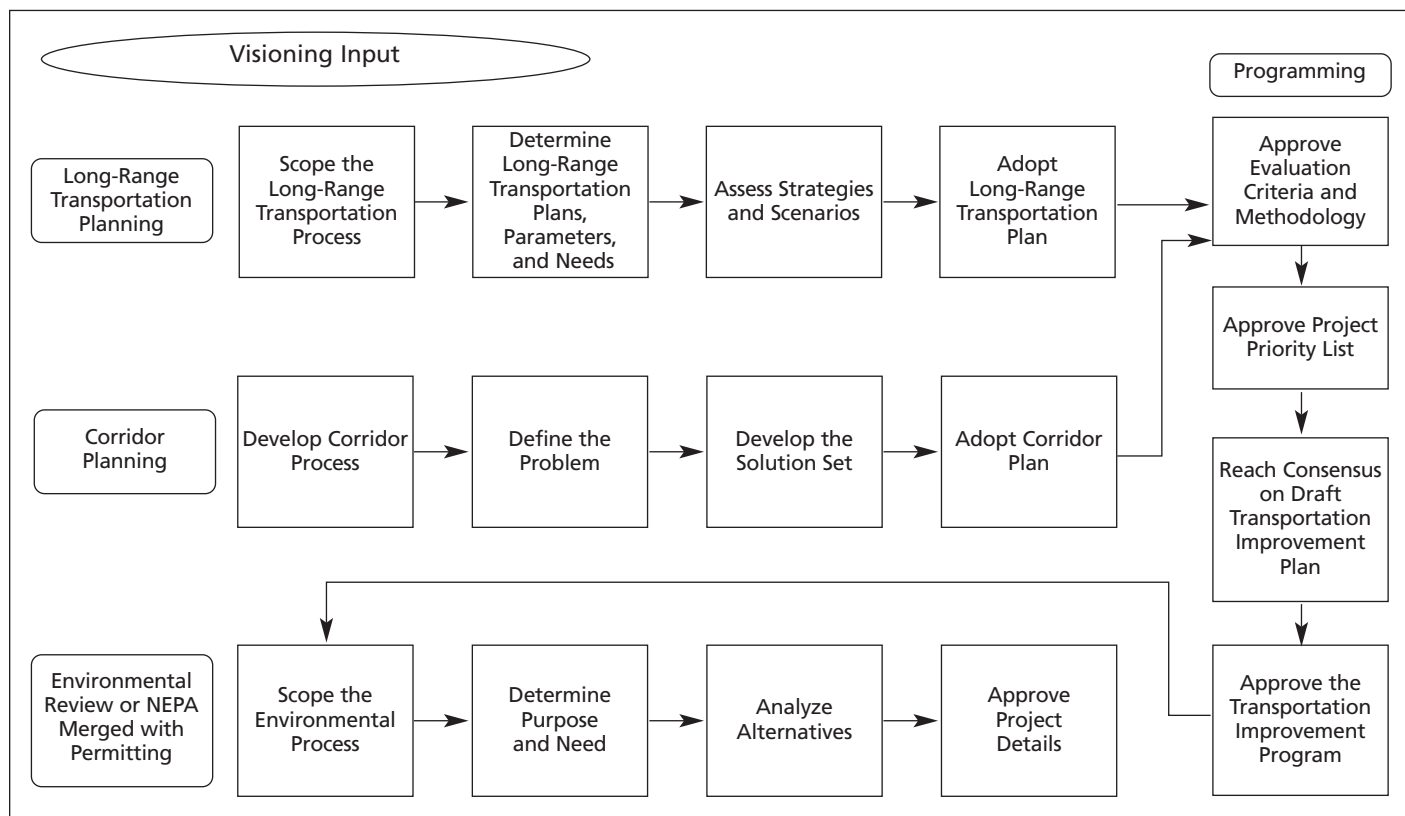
Visioning Input

Programming

Long-Range Transportation Planning

Scope the Long-Range Transportation Process

Determine Long-Range Transportation Plans, Parameters, and Needs

Assess Strategies and Scenarios

Adopt Long-Range Transportation Plan

Approve Evaluation Criteria and Methodology

Approve Project Priority List

Corridor Planning

Develop Corridor Process

Define the Problem

Develop the Solution Set

Adopt Corridor Plan

Reach Consensus on Draft Transportation Improvement Plan

Environmental Review or NEPA Merged with Permitting

Scope the Environmental Process

Determine Purpose and Need

Analyze Alternatives

Approve Project Details

Approve the Transportation Improvement Program